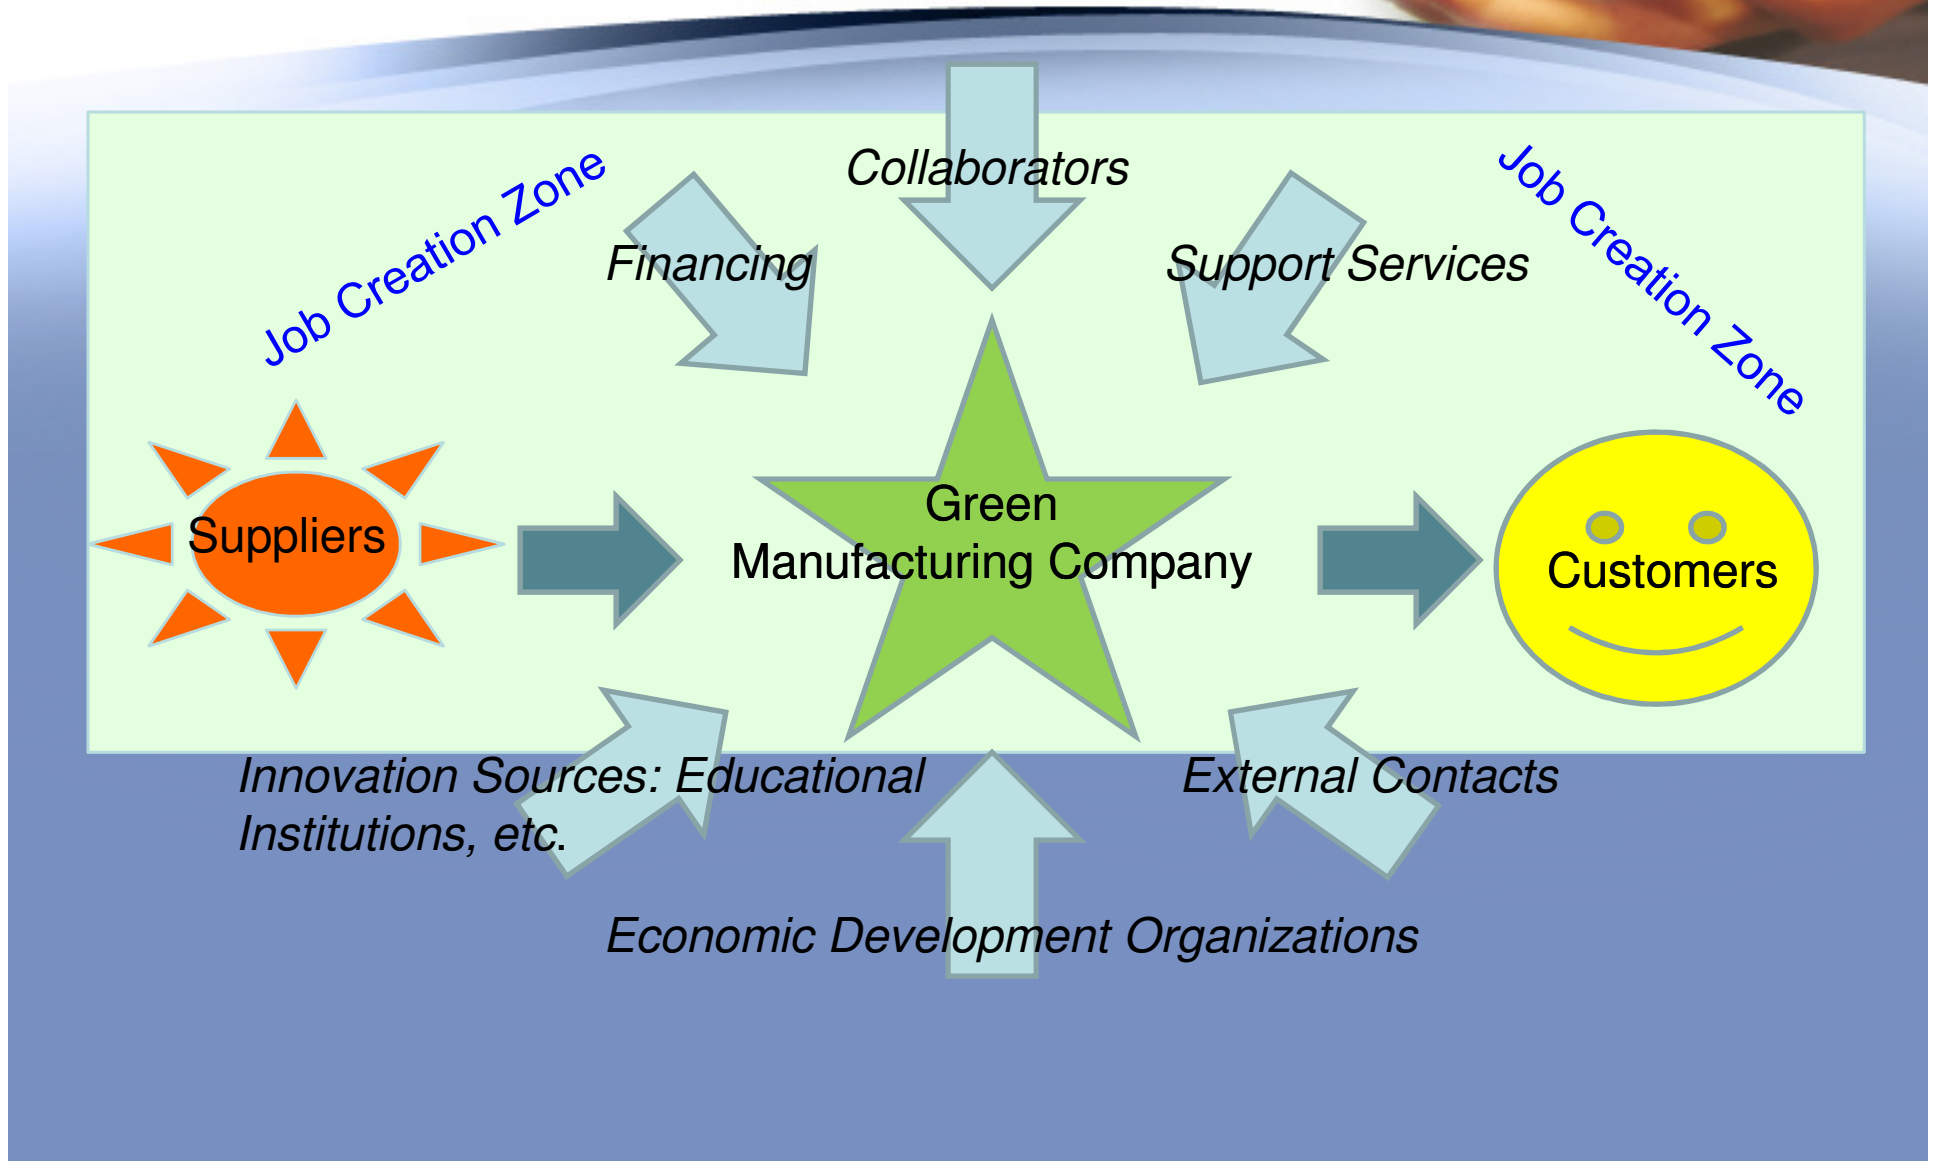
Collaborators

Job Creation Zone

Financing

Support Services

Job Creation Zone

Suppliers

Green Manufacturing Company

Customers

Innovation Sources: Educational Institutions, etc.

External Contacts

Economic Development Organizations